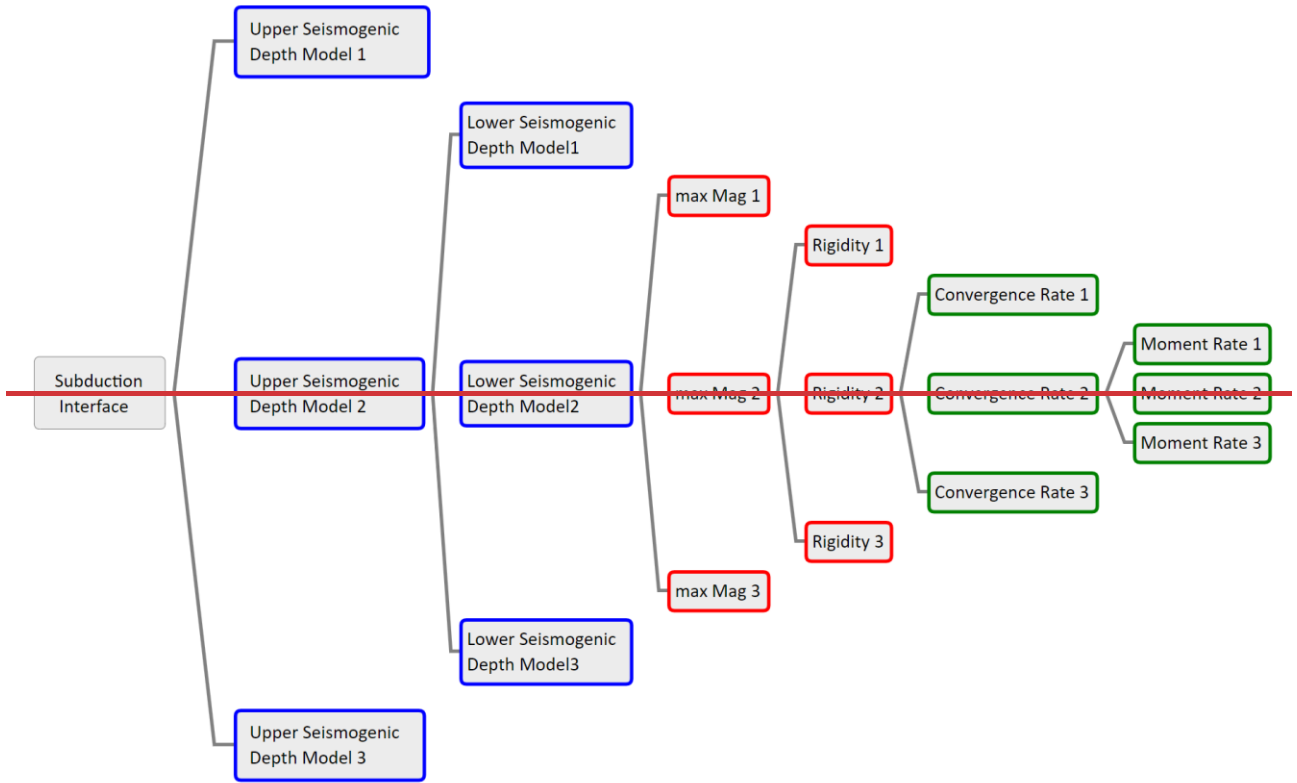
Subduction Interface

Upper Seismogenic Depth Model 1

Upper Seismogenic Depth Model 2

Upper Seismogenic Depth Model 3

Lower Seismogenic Depth Model1

Lower Seismogenic Depth Model2

Lower Seismogenic Depth Model3

max Mag 1

max Mag 2

max Mag 3

Rigidity 1

Rigidity 2

Rigidity 3

Convergence Rate 1

Convergence Rate 2

Convergence Rate 3

Moment Rate 1

Moment Rate 2

Moment Rate 3